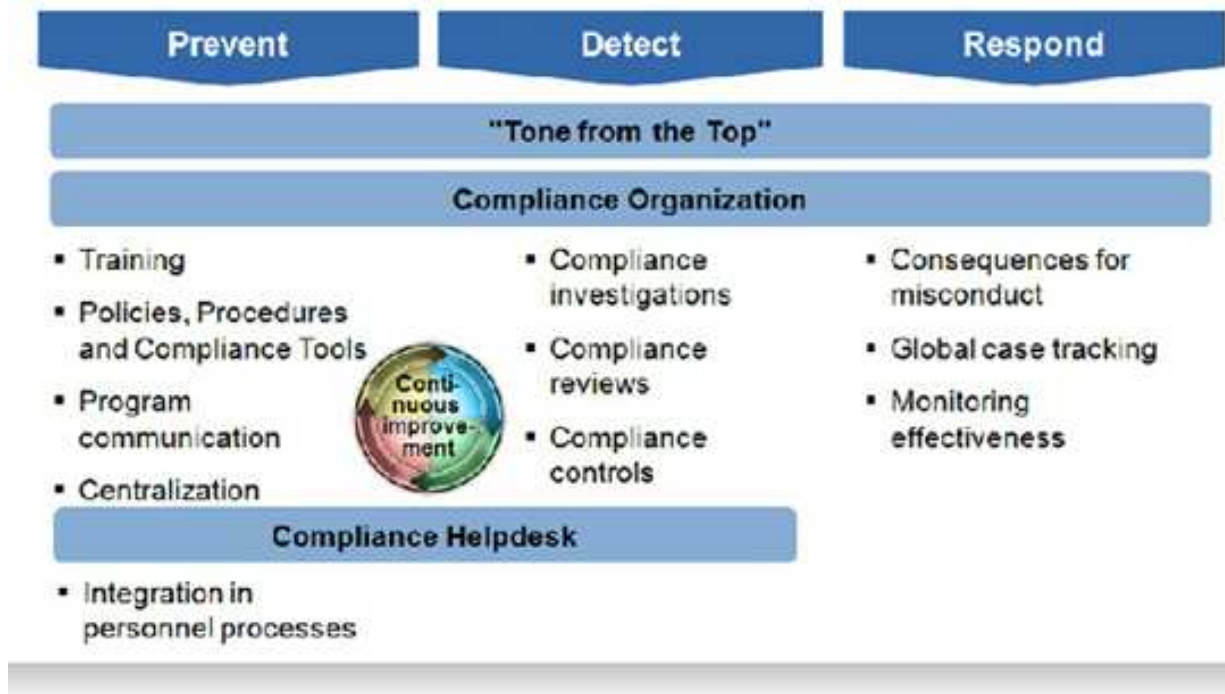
Prevent

Detect

Respond

"Tone from the Top"

Compliance Organization

- Training
- Policies, Procedures and Compliance Tools
- Program communication
- Centralization

Continuous improvement

- Compliance investigations
- Compliance reviews
- Compliance controls

- Consequences for misconduct
- Global case tracking
- Monitoring effectiveness

Compliance Helpdesk

- Integration in personnel processes